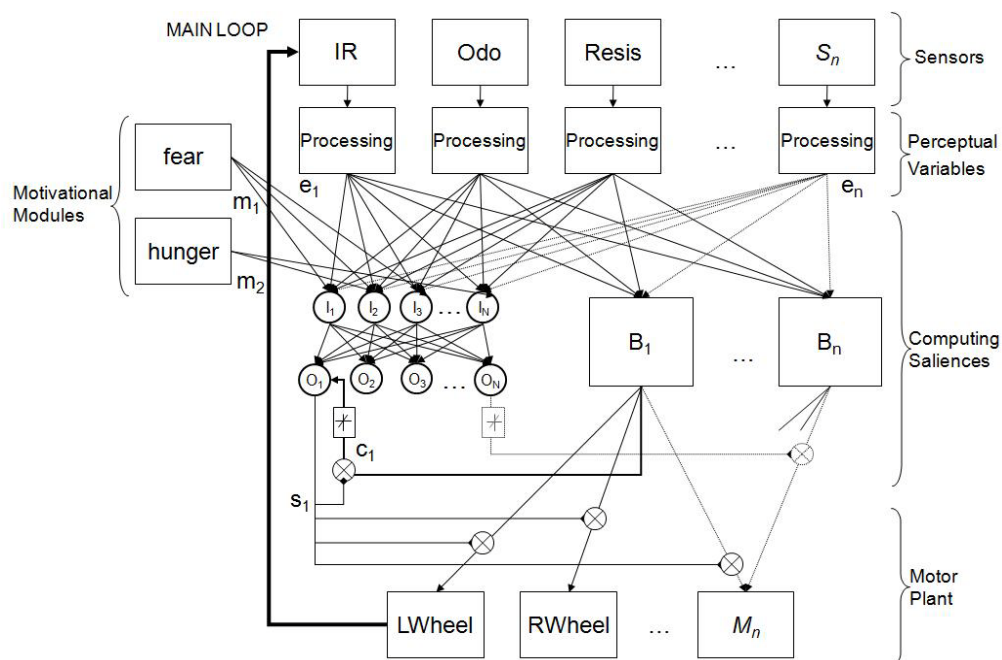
MAIN LOOP

IR

Odo

Resis

...

$S_n$

Sensors

Processing

Processing

Processing

...

Processing

Perceptual Variables

fear

hunger

Motivational Modules

$e_1$

$e_n$

$m_1$

$m_2$

$I_1$ $I_2$ $I_3$ ... $I_N$

$O_1$ $O_2$ $O_3$ ... $O_N$

$B_1$

...

$B_n$

Computing Saliences

$c_1$

$s_1$

Motor Plant

LWheel

RWheel

...

$M_n$